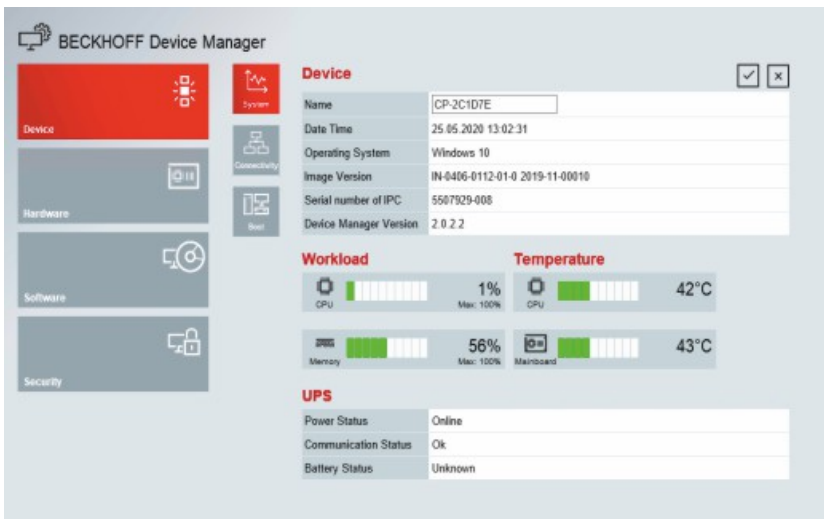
BECKHOFF Device Manager

Device

Hardware

Software

Security

System

Connectivity

Boot

Device

| Name | CP-2C1D7E |
|---|---|
| Date Time | 25.05.2020 13:02:31 |
| Operating System | Windows 10 |
| Image Version | IN-0406-0112-01-0 2019-11-00010 |
| Serial number of IPC | 5507929-008 |
| Device Manager Version | 2.0.2.2 |

Workload

CPU 1% Max: 100%

Memory 56% Max: 100%

Temperature

CPU 42°C

Mainboard 43°C

UPS

| Power Status | Online |
|---|---|
| Communication Status | Ok |
| Battery Status | Unknown |